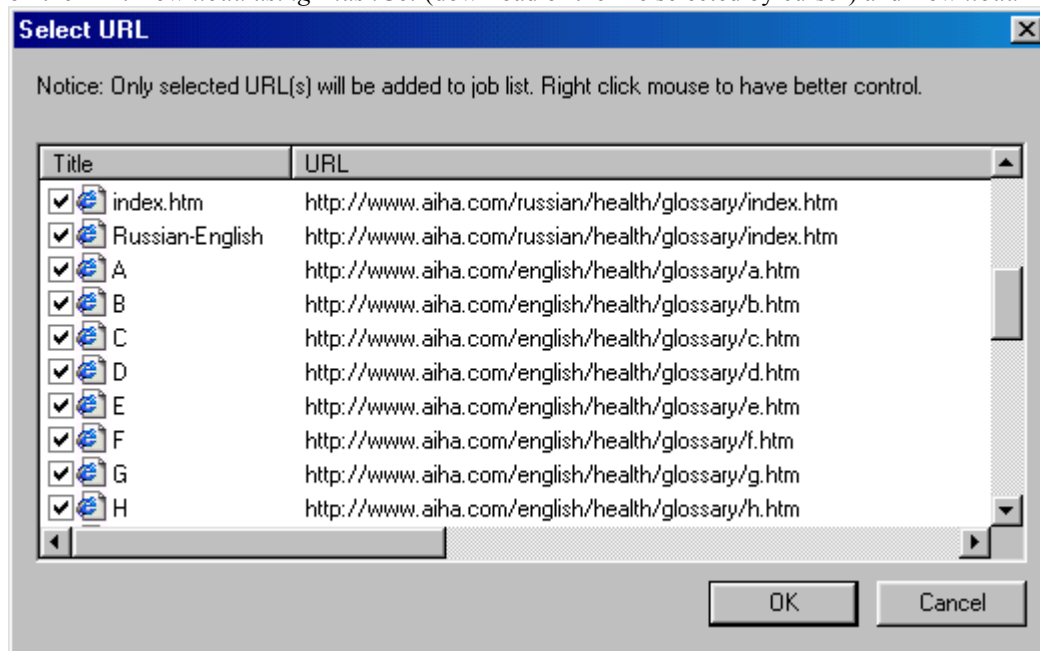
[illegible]

Select URL

Notice: Only selected URL(s) will be added to job list. Right click mouse to have better control.

| Title | URL |
|---|---|
| index.htm | http://www.aiha.com/russian/health/glossary/index.htm |
| Russian-English | http://www.aiha.com/russian/health/glossary/index.htm |
| A | http://www.aiha.com/english/health/glossary/a.htm |
| B | http://www.aiha.com/english/health/glossary/b.htm |
| C | http://www.aiha.com/english/health/glossary/c.htm |
| D | http://www.aiha.com/english/health/glossary/d.htm |
| E | http://www.aiha.com/english/health/glossary/e.htm |
| F | http://www.aiha.com/english/health/glossary/f.htm |
| G | http://www.aiha.com/english/health/glossary/g.htm |
| H | http://www.aiha.com/english/health/glossary/h.htm |

OK
Cancel